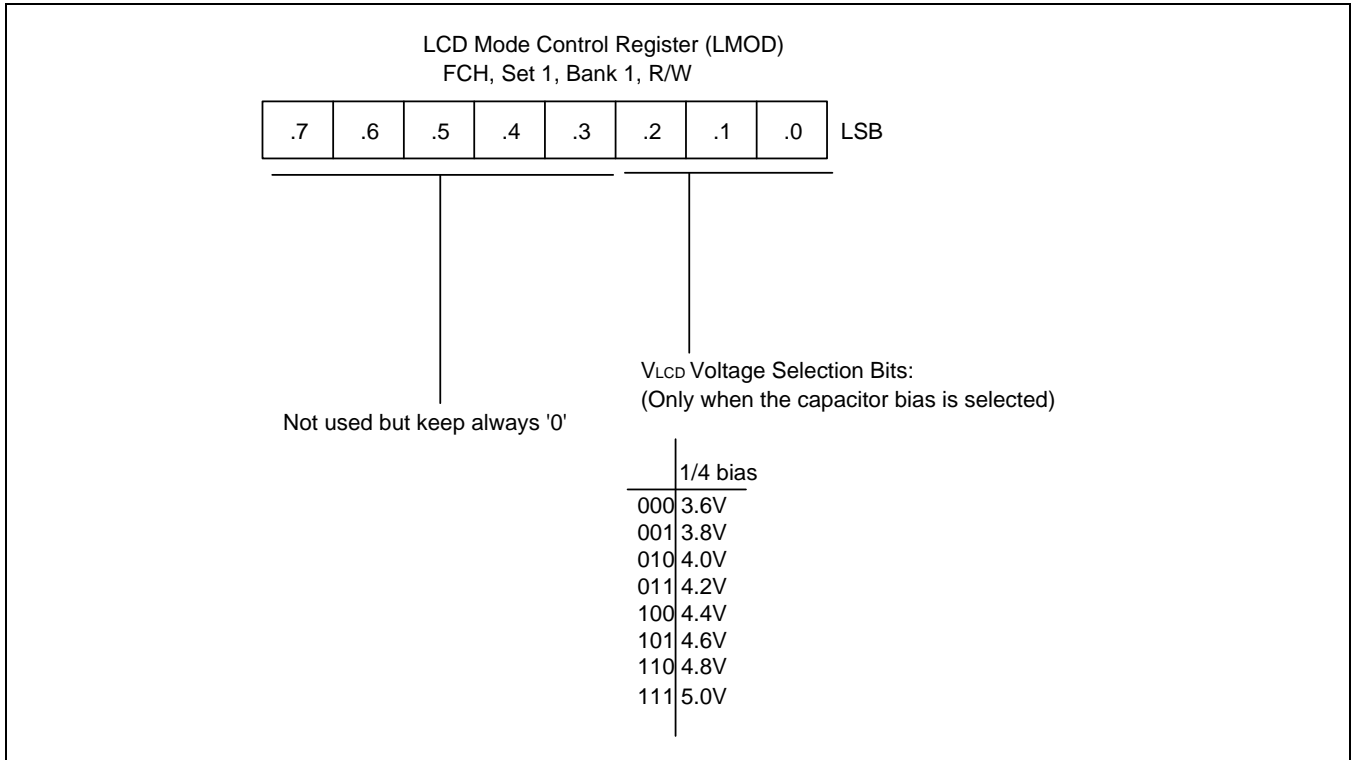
LCD Mode Control Register (LMOD)
FCH, Set 1, Bank 1, R/W

| .7 | .6 | .5 | .4 | .3 | .2 | .1 | .0 |
|---|---|---|---|---|---|---|---|

LSB

Not used but keep always '0'

$V_{LCD}$ Voltage Selection Bits:
(Only when the capacitor bias is selected)

| | 1/4 bias |
|---|---|
| 000 | 3.6V |
| 001 | 3.8V |
| 010 | 4.0V |
| 011 | 4.2V |
| 100 | 4.4V |
| 101 | 4.6V |
| 110 | 4.8V |
| 111 | 5.0V |